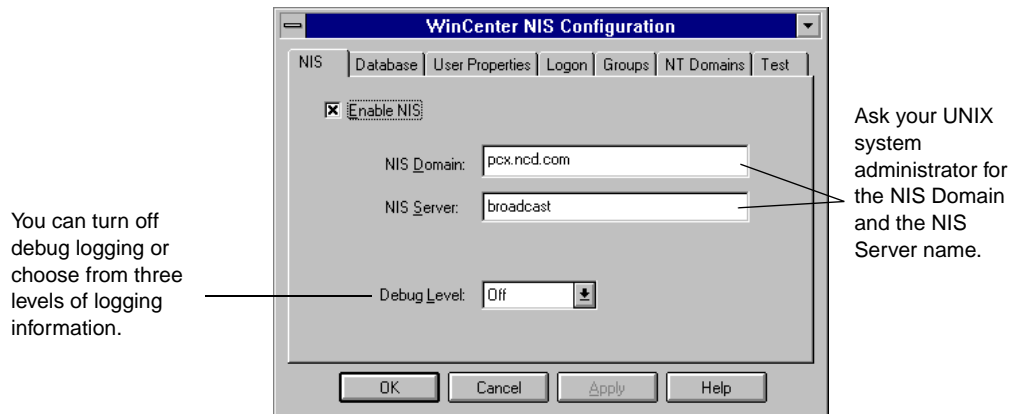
WinCenter NIS Configuration

NIS | Database | User Properties | Logon | Groups | NT Domains | Test

Enable NIS

NIS Domain: pcx.ncd.com

NIS Server: broadcast

Debug Level: Off

OK | Cancel | Apply | Help

Ask your UNIX system administrator for the NIS Domain and the NIS Server name.

You can turn off debug logging or choose from three levels of logging information.